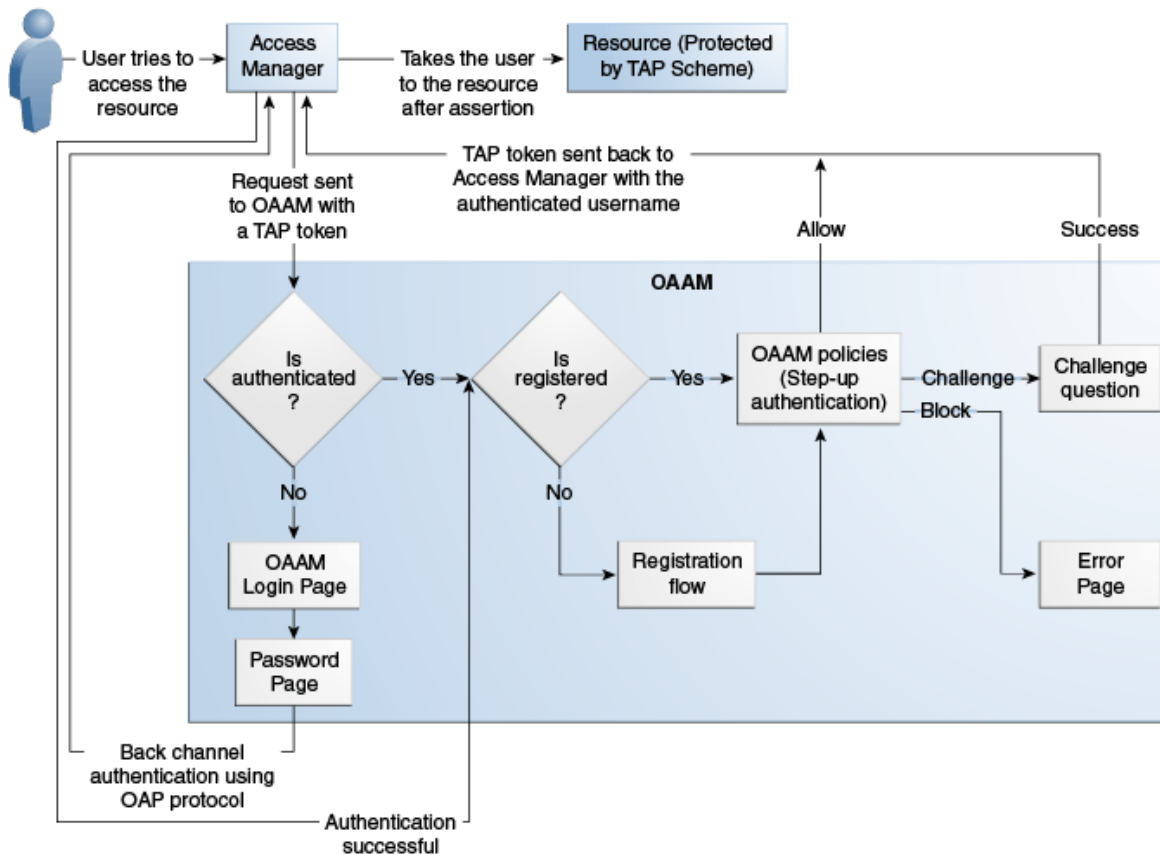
User tries to access the resource

Access Manager

Takes the user to the resource after assertion

Resource (Protected by TAP Scheme)

TAP token sent back to Access Manager with the authenticated username

Request sent to OAAM with a TAP token

Allow

Success

OAAM

Is authenticated ?

Yes

Is registered ?

Yes

OAAM policies (Step-up authentication)

Challenge

Challenge question

Block

No

No

OAAM Login Page

Registration flow

Error Page

Password Page

Back channel authentication using OAP protocol

Authentication successful